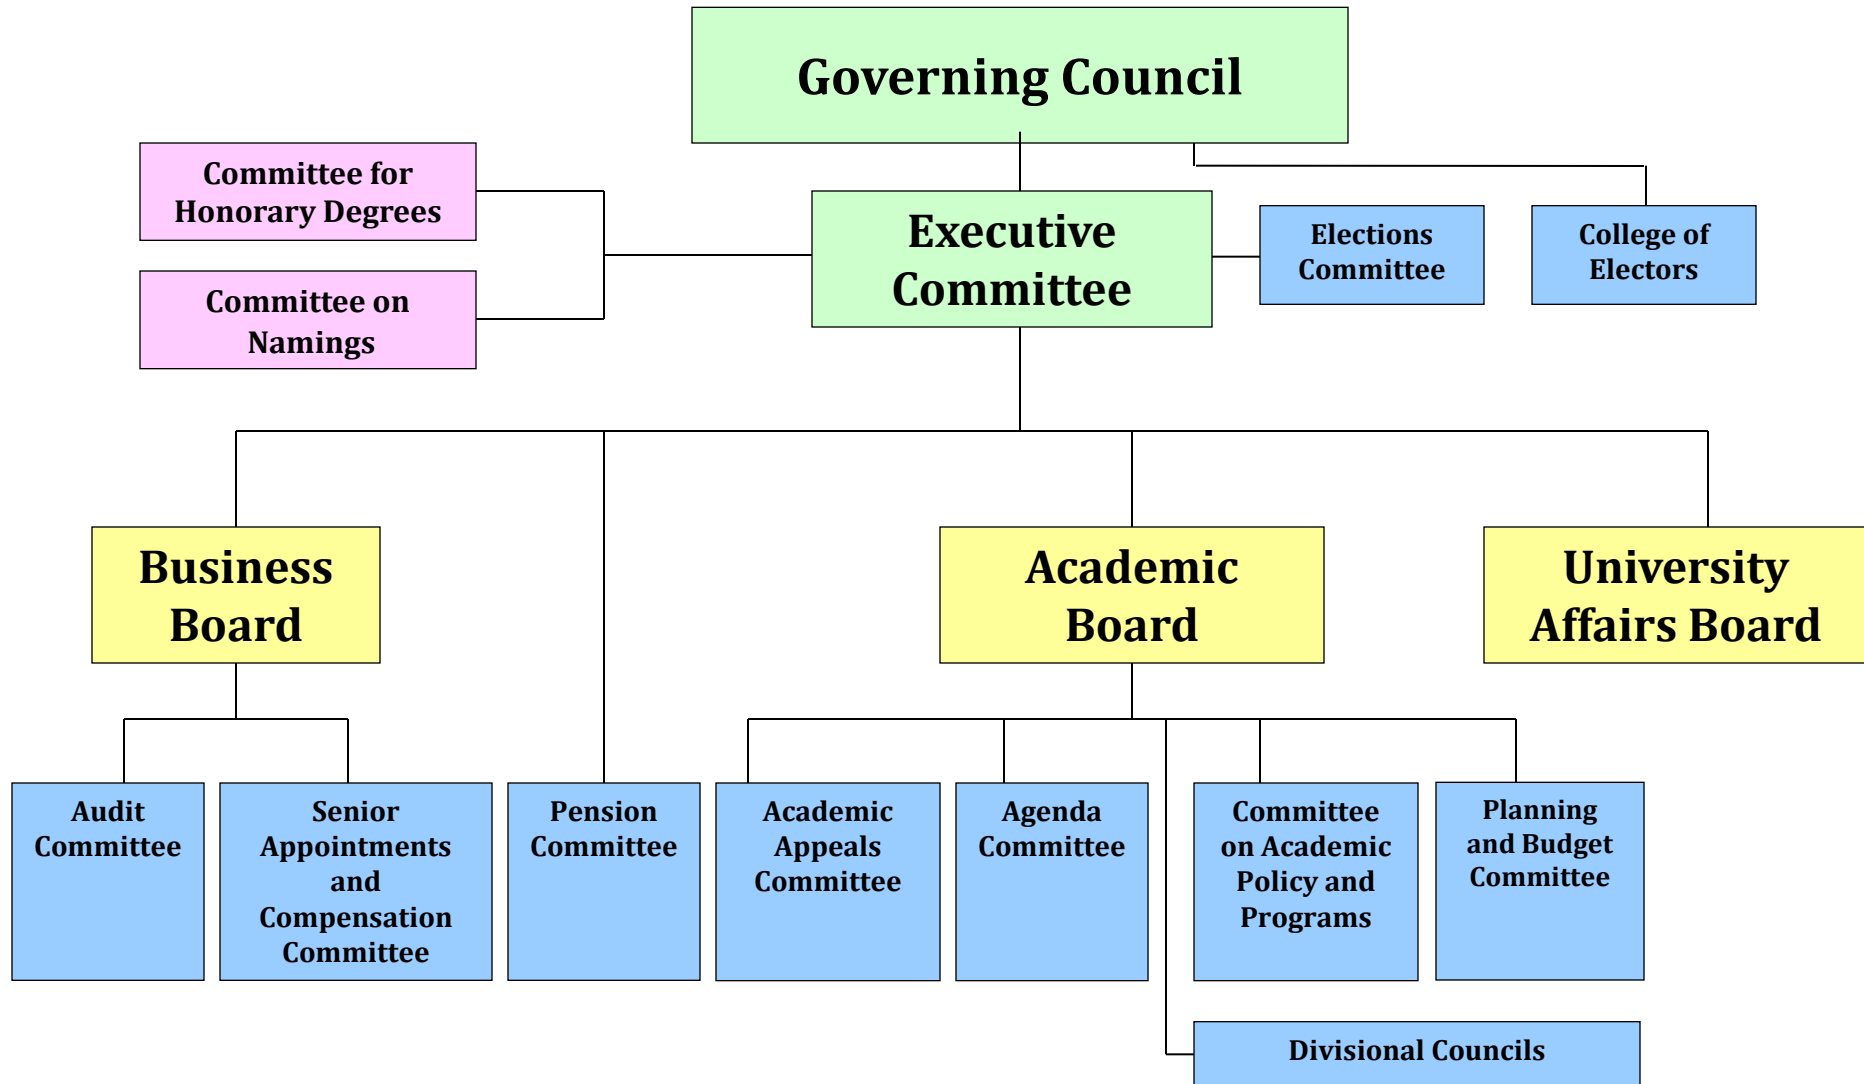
Governing Council

Committee for Honorary Degrees

Committee on Namings

Executive Committee

Elections Committee

College of Electors

Business Board

Academic Board

University Affairs Board

Audit Committee

Senior Appointments and Compensation Committee

Pension Committee

Academic Appeals Committee

Agenda Committee

Committee on Academic Policy and Programs

Planning and Budget Committee

Divisional Councils